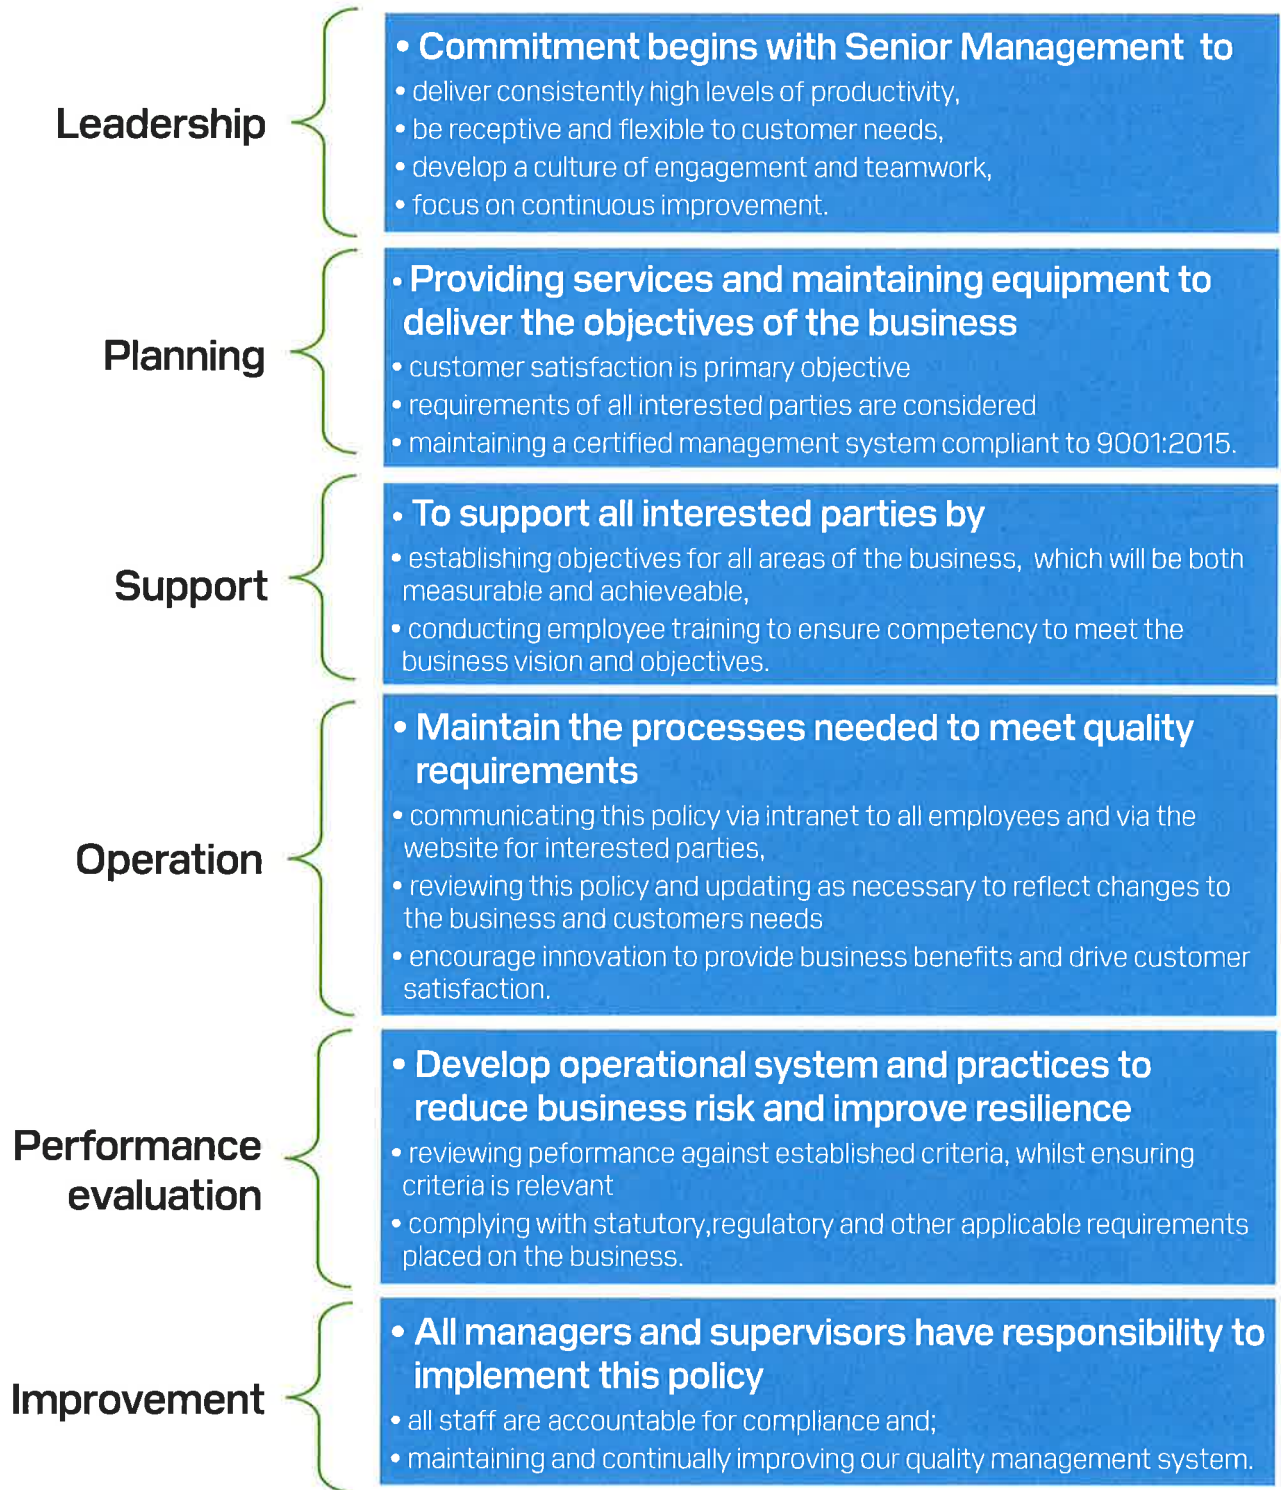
Leadership

• Commitment begins with Senior Management to
• deliver consistently high levels of productivity,
• be receptive and flexible to customer needs,
• develop a culture of engagement and teamwork,
• focus on continuous improvement.

Planning

• Providing services and maintaining equipment to deliver the objectives of the business
• customer satisfaction is primary objective
• requirements of all interested parties are considered
• maintaining a certified management system compliant to 9001:2015.

Support

• To support all interested parties by
• establishing objectives for all areas of the business, which will be both measurable and achieveable,
• conducting employee training to ensure competency to meet the business vision and objectives.

Operation

• Maintain the processes needed to meet quality requirements
• communicating this policy via intranet to all employees and via the website for interested parties,
• reviewing this policy and updating as necessary to reflect changes to the business and customers needs
• encourage innovation to provide business benefits and drive customer satisfaction.

Performance evaluation

• Develop operational system and practices to reduce business risk and improve resilience
• reviewing peformance against established criteria, whilst ensuring criteria is relevant
• complying with statutory,regulatory and other applicable requirements placed on the business.

Improvement

• All managers and supervisors have responsibility to implement this policy
• all staff are accountable for compliance and;
• maintaining and continually improving our quality management system.